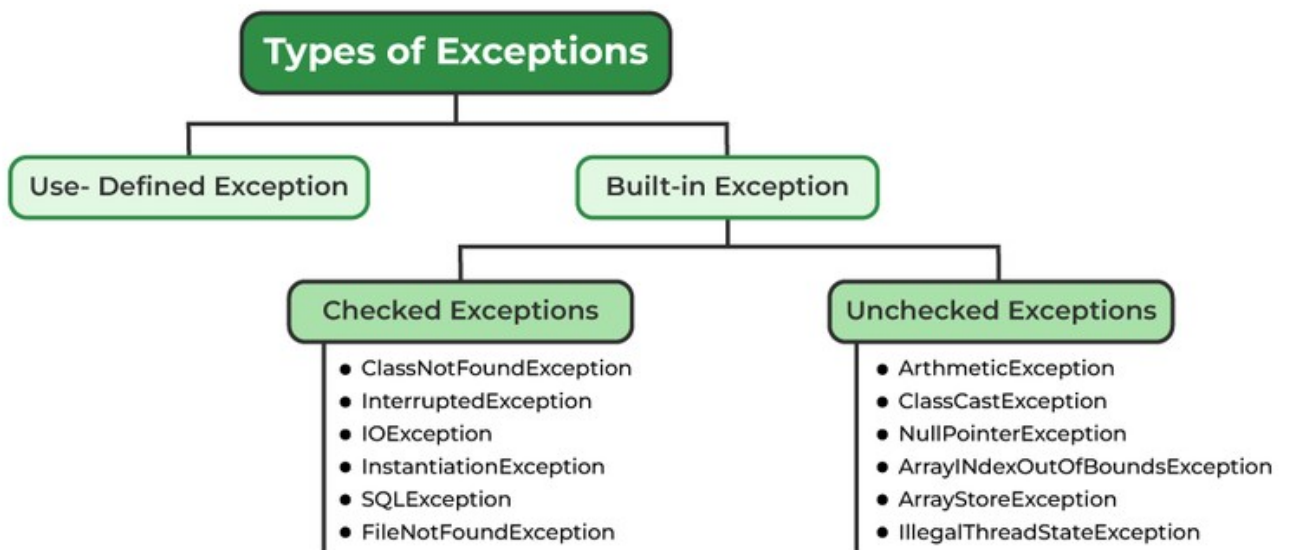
Types of Exceptions

Use- Defined Exception

Built-in Exception

Checked Exceptions

- ClassNotFoundException
- InterruptedException
- IOException
- InstantiationException
- SQLException
- FileNotFoundException

Unchecked Exceptions

- ArthmeticException
- ClassCastException
- NullPointerException
- ArrayINdexOutOfBoundsException
- ArrayStoreException
- IllegalThreadStateException